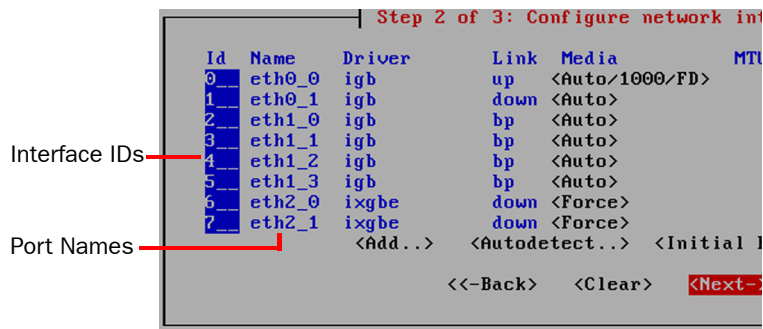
Step 2 of 3: Configure network int

| Id | Name | Driver | Link | Media | MTU |
|---|---|---|---|---|---|
| 0__ | eth0_0 | igb | up | <Auto/1000/FD> | |
| 1__ | eth0_1 | igb | down | <Auto> | |
| 2__ | eth1_0 | igb | bp | <Auto> | |
| 3__ | eth1_1 | igb | bp | <Auto> | |
| 4__ | eth1_2 | igb | bp | <Auto> | |
| 5__ | eth1_3 | igb | bp | <Auto> | |
| 6__ | eth2_0 | ixgbe | down | <Force> | |
| 7__ | eth2_1 | ixgbe | down | <Force> | |

<Add..> <Autodetect..> <Initial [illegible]

<<-Back> <Clear> <Next-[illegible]

Interface IDs

Port Names